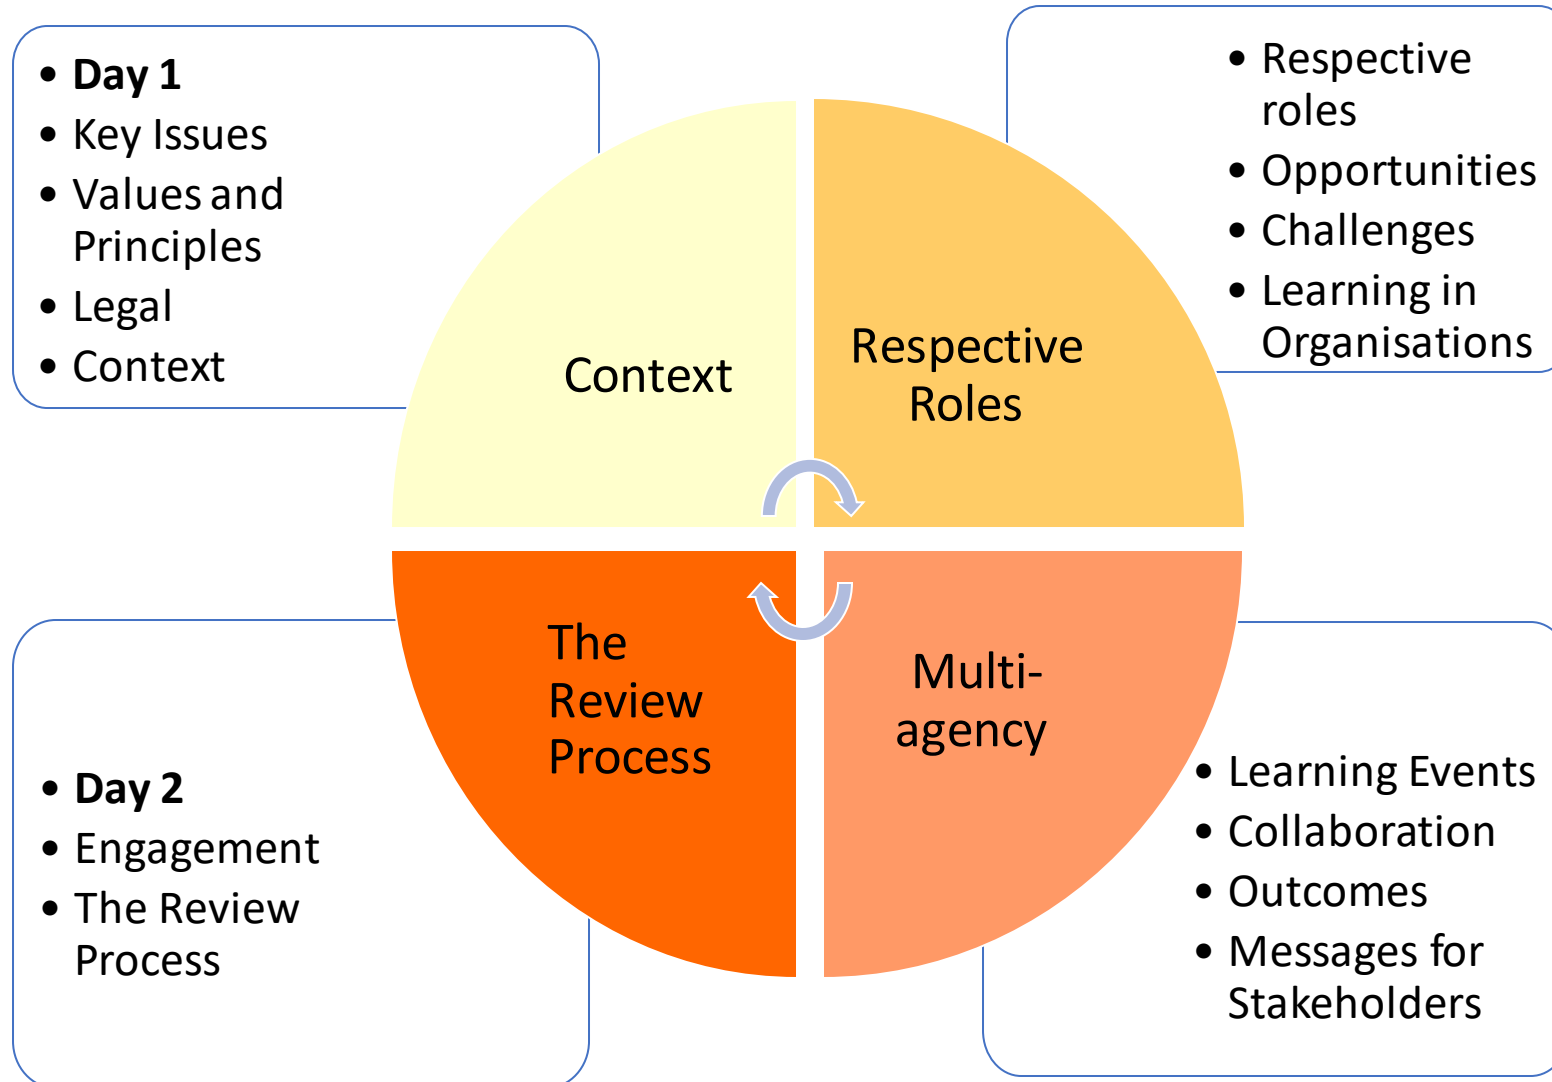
- **Day 1**
- Key Issues
- Values and Principles
- Legal
- Context

- Respective roles
- Opportunities
- Challenges
- Learning in Organisations

Context

Respective Roles

The Review Process

Multi-agency

- **Day 2**
- Engagement
- The Review Process

- Learning Events
- Collaboration
- Outcomes
- Messages for Stakeholders